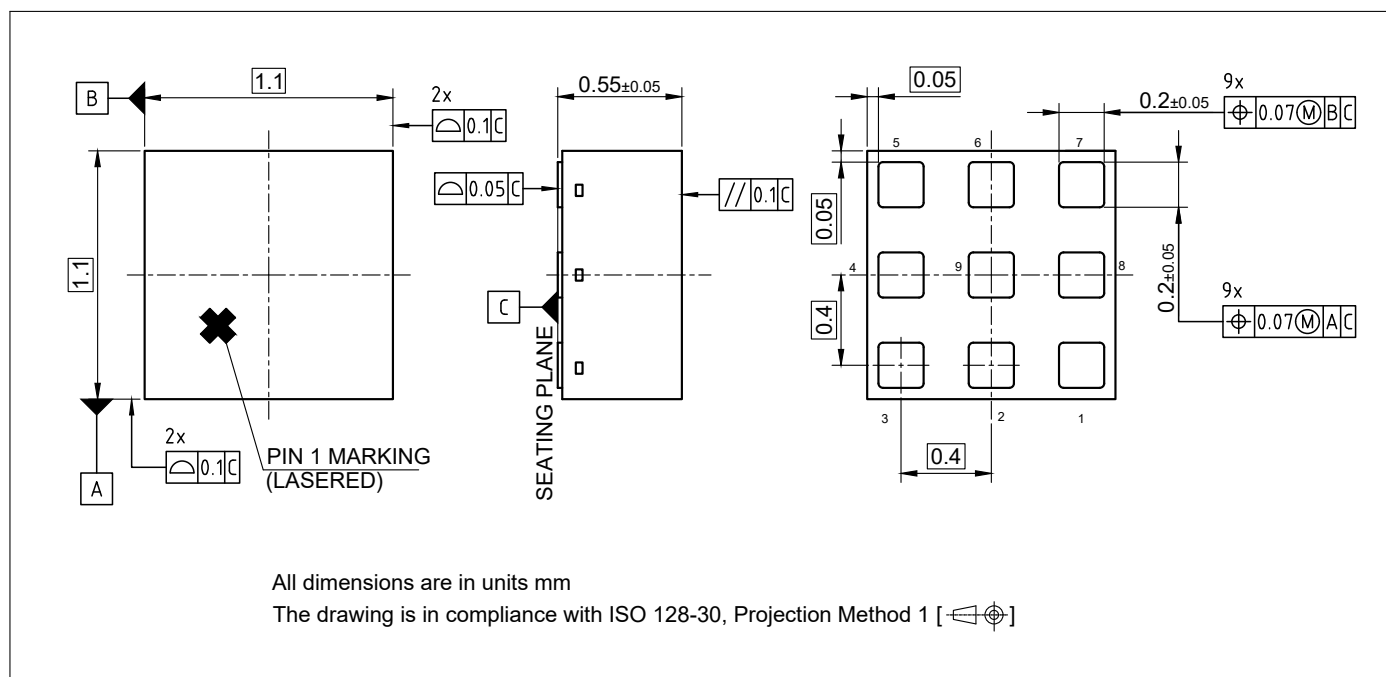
B
1.1
2x
0.1 C
1.1
2x
0.1 C
A
PIN 1 MARKING (LASERED)

0.55±0.05
0.05 C
// 0.1 C
C
SEATING PLANE

0.05
0.2±0.05
9x
0.07 M B C
5
6
7
0.05
4
9
8
0.2±0.05
9x
0.07 M A C
0.4
3
2
1
0.4

All dimensions are in units mm
The drawing is in compliance with ISO 128-30, Projection Method 1 [ ]